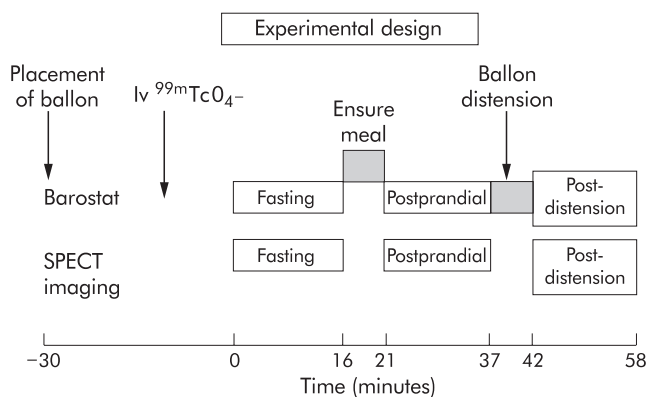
Experimental design

Placement of ballon

Iv $^{99m}TcO_4^-$

Ensure meal

Ballon distension

Barostat

Fasting

Postprandial

Post-distension

SPECT imaging

Fasting

Postprandial

Post-distension

–30

0

16

21

37

42

58

Time (minutes)